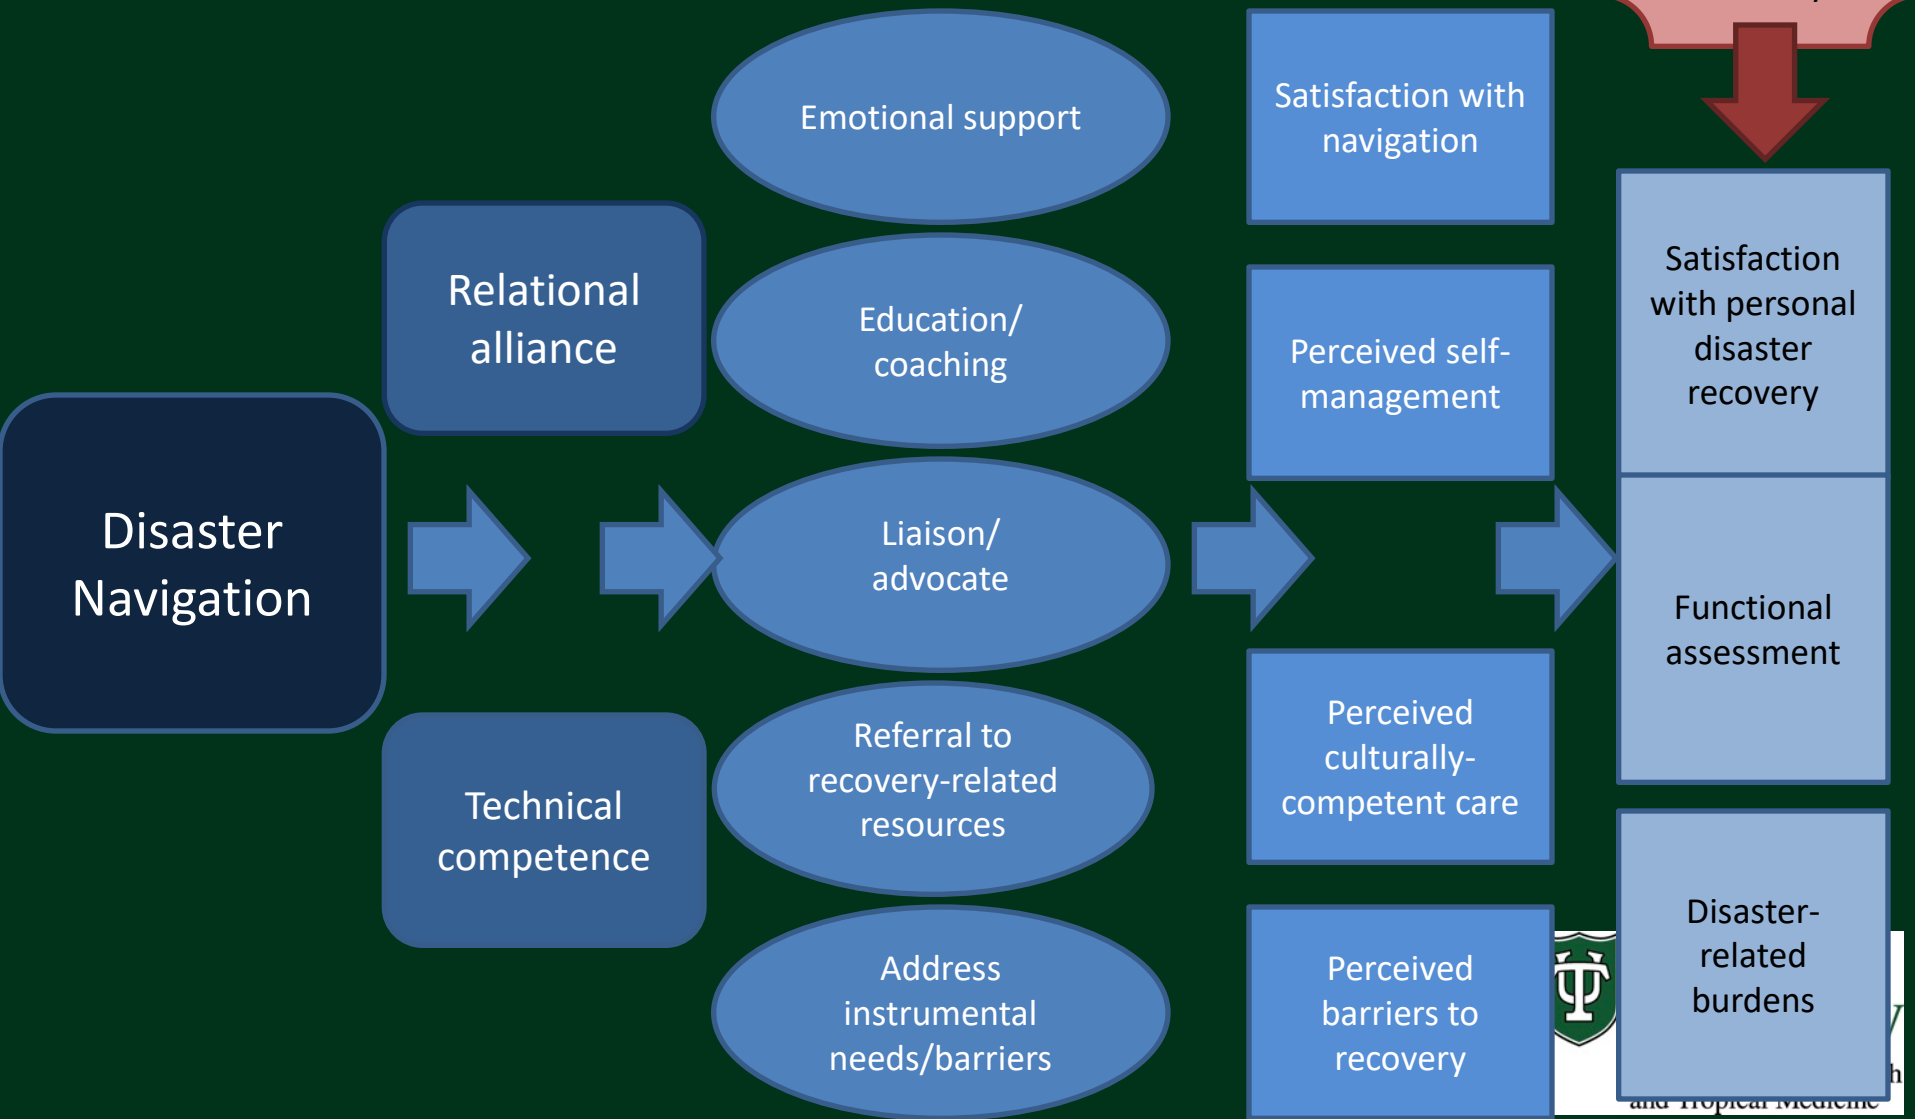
Disaster Navigation

Relational alliance

Technical competence

Emotional support

Education/ coaching

Liaison/ advocate

Referral to recovery-related resources

Address instrumental needs/barriers

Satisfaction with navigation

Perceived self-management

Perceived culturally-competent care

Perceived barriers to recovery

Satisfaction with personal disaster recovery

Functional assessment

Disaster-related burdens

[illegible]